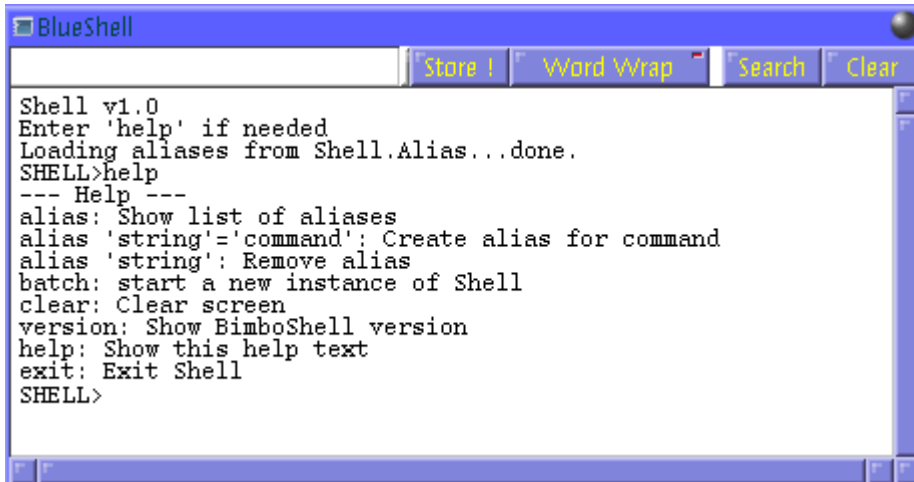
BlueShell

Store ! Word Wrap Search Clear

Shell v1.0
Enter 'help' if needed
Loading aliases from Shell.Alias...done.
SHELL>help
--- Help ---
alias: Show list of aliases
alias 'string'='command': Create alias for command
alias 'string': Remove alias
batch: start a new instance of Shell
clear: Clear screen
version: Show BimboShell version
help: Show this help text
exit: Exit Shell
SHELL>